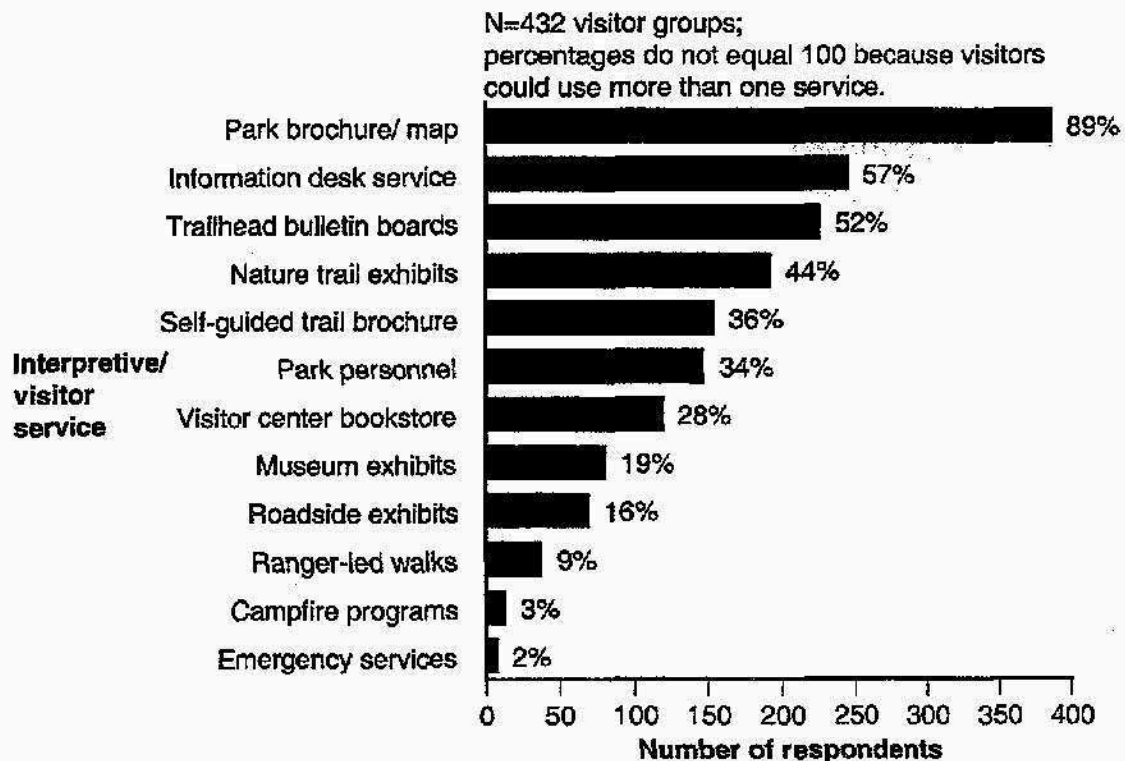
N=432 visitor groups; percentages do not equal 100 because visitors could use more than one service.

Interpretive/ visitor service

Park brochure/ map 89%
Information desk service 57%
Trailhead bulletin boards 52%
Nature trail exhibits 44%
Self-guided trail brochure 36%
Park personnel 34%
Visitor center bookstore 28%
Museum exhibits 19%
Roadside exhibits 16%
Ranger-led walks 9%
Campfire programs 3%
Emergency services 2%

0 50 100 150 200 250 300 350 400
Number of respondents